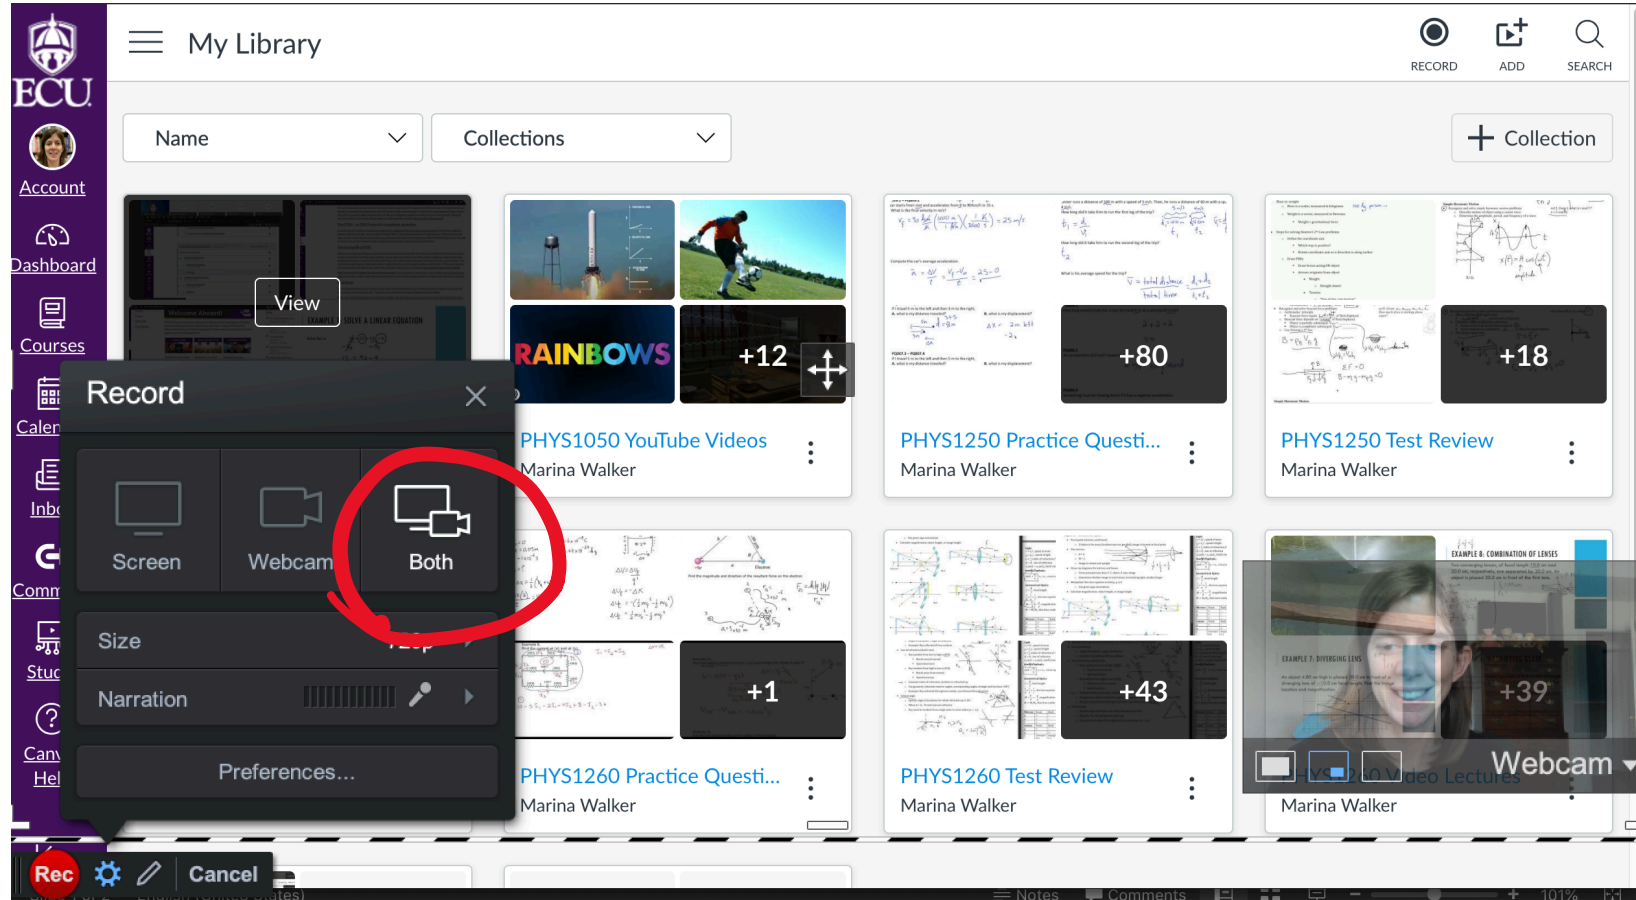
ECU
Account
Dashboard
Courses
Calen
Inbo
Comm
Stud
Canv
Hel

My Library
RECORD
ADD
SEARCH

Name
Collections
Collection

View

+12
PHYS1050 YouTube Videos
Marina Walker

+80
PHYS1250 Practice Questi...
Marina Walker

+18
PHYS1250 Test Review
Marina Walker

+1
PHYS1260 Practice Questi...
Marina Walker

+43
PHYS1260 Test Review
Marina Walker

+39
PHYS1260 Video Lectures
Marina Walker

Record
Screen
Webcam
Both
Size
720p
Narration
Preferences...

Webcam

Rec
Cancel

Notes
Comments
101%